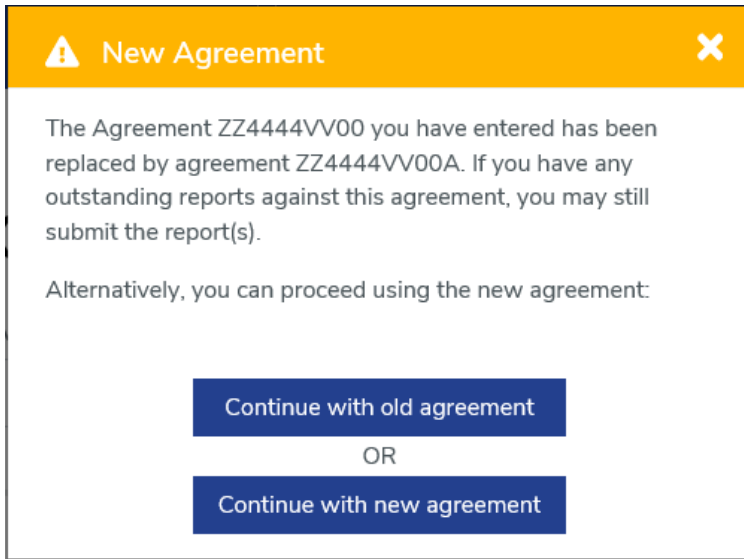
New Agreement

The Agreement ZZ4444VV00 you have entered has been replaced by agreement ZZ4444VV00A. If you have any outstanding reports against this agreement, you may still submit the report(s).

Alternatively, you can proceed using the new agreement:

Continue with old agreement

OR

Continue with new agreement